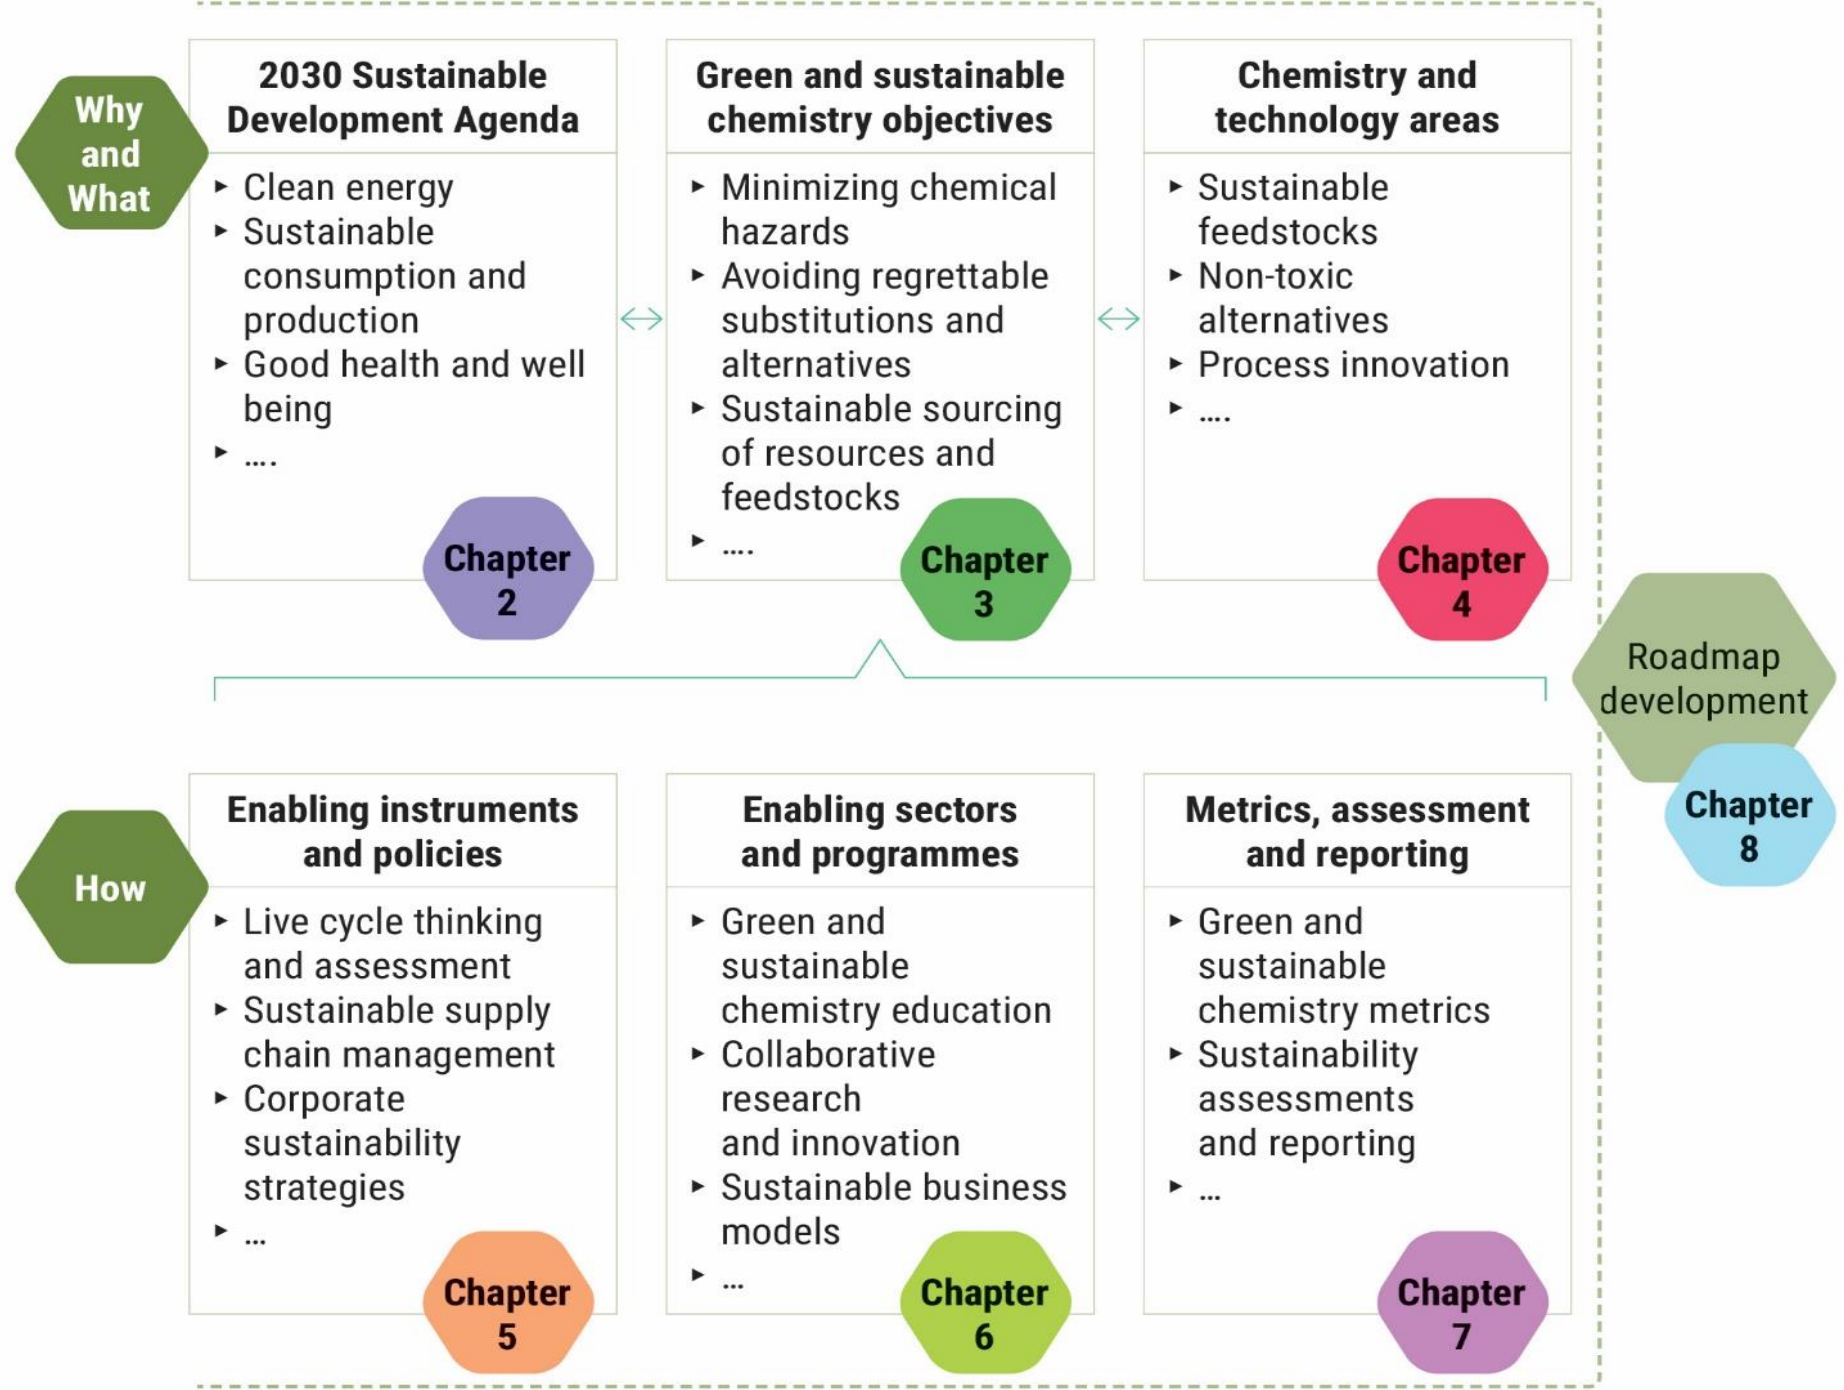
Why and What

2030 Sustainable Development Agenda

- Clean energy
- Sustainable consumption and production
- Good health and well being
- ….

Chapter 2

Green and sustainable chemistry objectives

- Minimizing chemical hazards
- Avoiding regrettable substitutions and alternatives
- Sustainable sourcing of resources and feedstocks
- ….

Chapter 3

Chemistry and technology areas

- Sustainable feedstocks
- Non-toxic alternatives
- Process innovation
- ….

Chapter 4

Roadmap development

Chapter 8

How

Enabling instruments and policies

- Live cycle thinking and assessment
- Sustainable supply chain management
- Corporate sustainability strategies
- …

Chapter 5

Enabling sectors and programmes

- Green and sustainable chemistry education
- Collaborative research and innovation
- Sustainable business models
- …

Chapter 6

Metrics, assessment and reporting

- Green and sustainable chemistry metrics
- Sustainability assessments and reporting
- …

Chapter 7